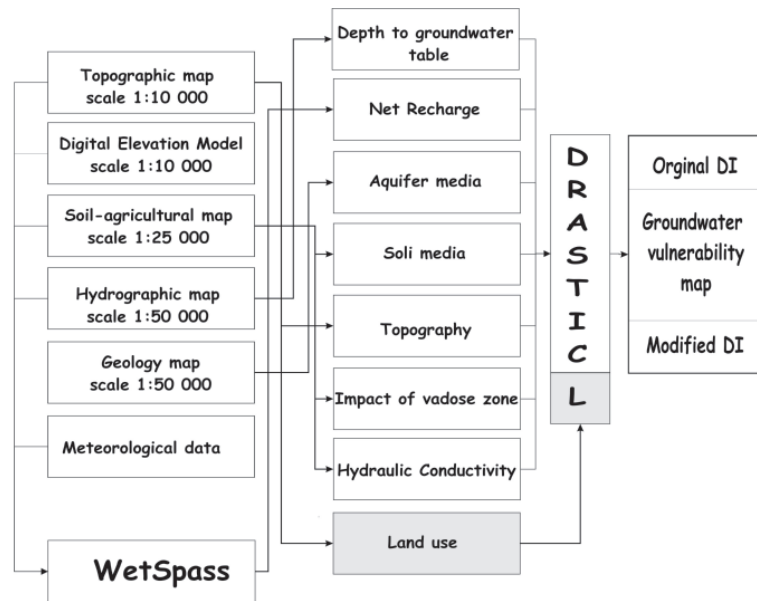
Topographic map
scale 1:10 000

Digital Elevation Model
scale 1:10 000

Soil-agricultural map
scale 1:25 000

Hydrographic map
scale 1:50 000

Geology map
scale 1:50 000

Meteorological data

WetSpass

Depth to groundwater table

Net Recharge

Aquifer media

Soli media

Topography

Impact of vadose zone

Hydraulic Conductivity

Land use

D
R
A
S
T
I
C
L

Orginal DI

Groundwater vulnerability map

Modified DI